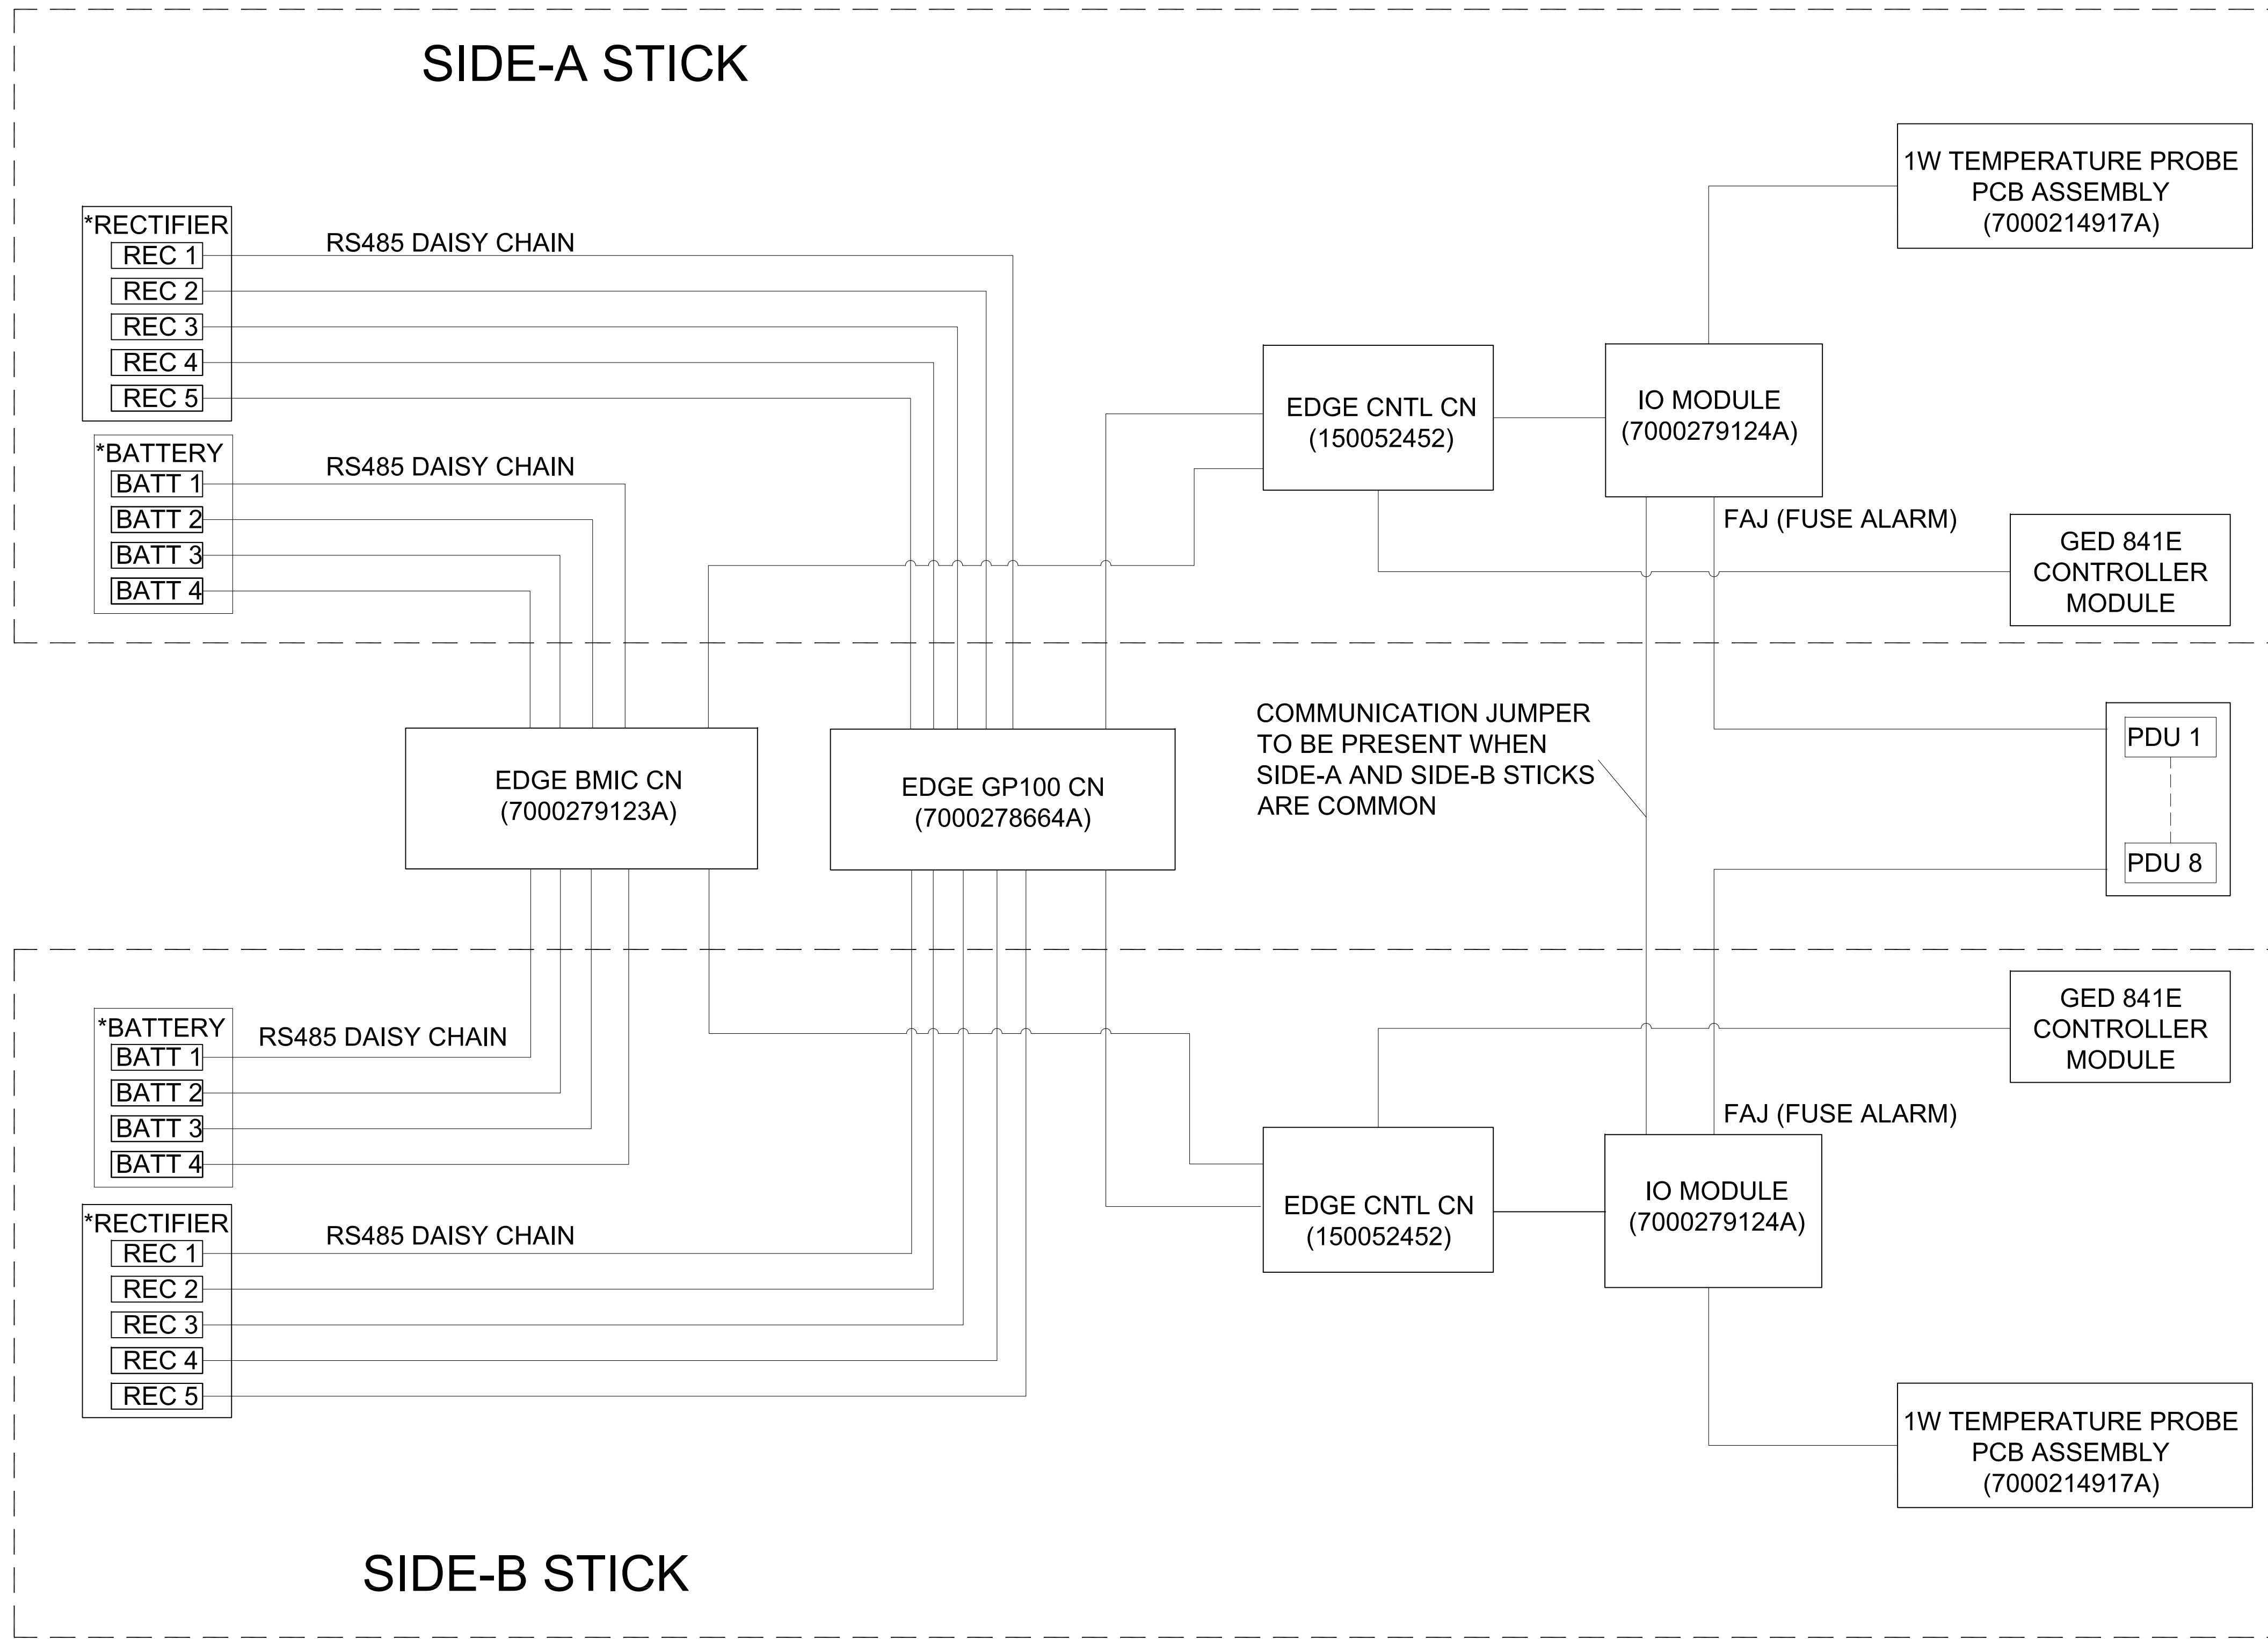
SIDE-A STICK

1W TEMPERATURE PROBE PCB ASSEMBLY (7000214917A)

*RECTIFIER
REC 1
REC 2
REC 3
REC 4
REC 5

RS485 DAISY CHAIN

*BATTERY
BATT 1
BATT 2
BATT 3
BATT 4

RS485 DAISY CHAIN

EDGE CNTL CN (150052452)

IO MODULE (7000279124A)

FAJ (FUSE ALARM)

GED 841E CONTROLLER MODULE

COMMUNICATION JUMPER TO BE PRESENT WHEN SIDE-A AND SIDE-B STICKS ARE COMMON

PDU 1

PDU 8

EDGE BMIC CN (7000279123A)

EDGE GP100 CN (7000278664A)

GED 841E CONTROLLER MODULE

FAJ (FUSE ALARM)

*BATTERY
BATT 1
BATT 2
BATT 3
BATT 4

RS485 DAISY CHAIN

EDGE CNTL CN (150052452)

IO MODULE (7000279124A)

*RECTIFIER
REC 1
REC 2
REC 3
REC 4
REC 5

RS485 DAISY CHAIN

1W TEMPERATURE PROBE PCB ASSEMBLY (7000214917A)

SIDE-B STICK